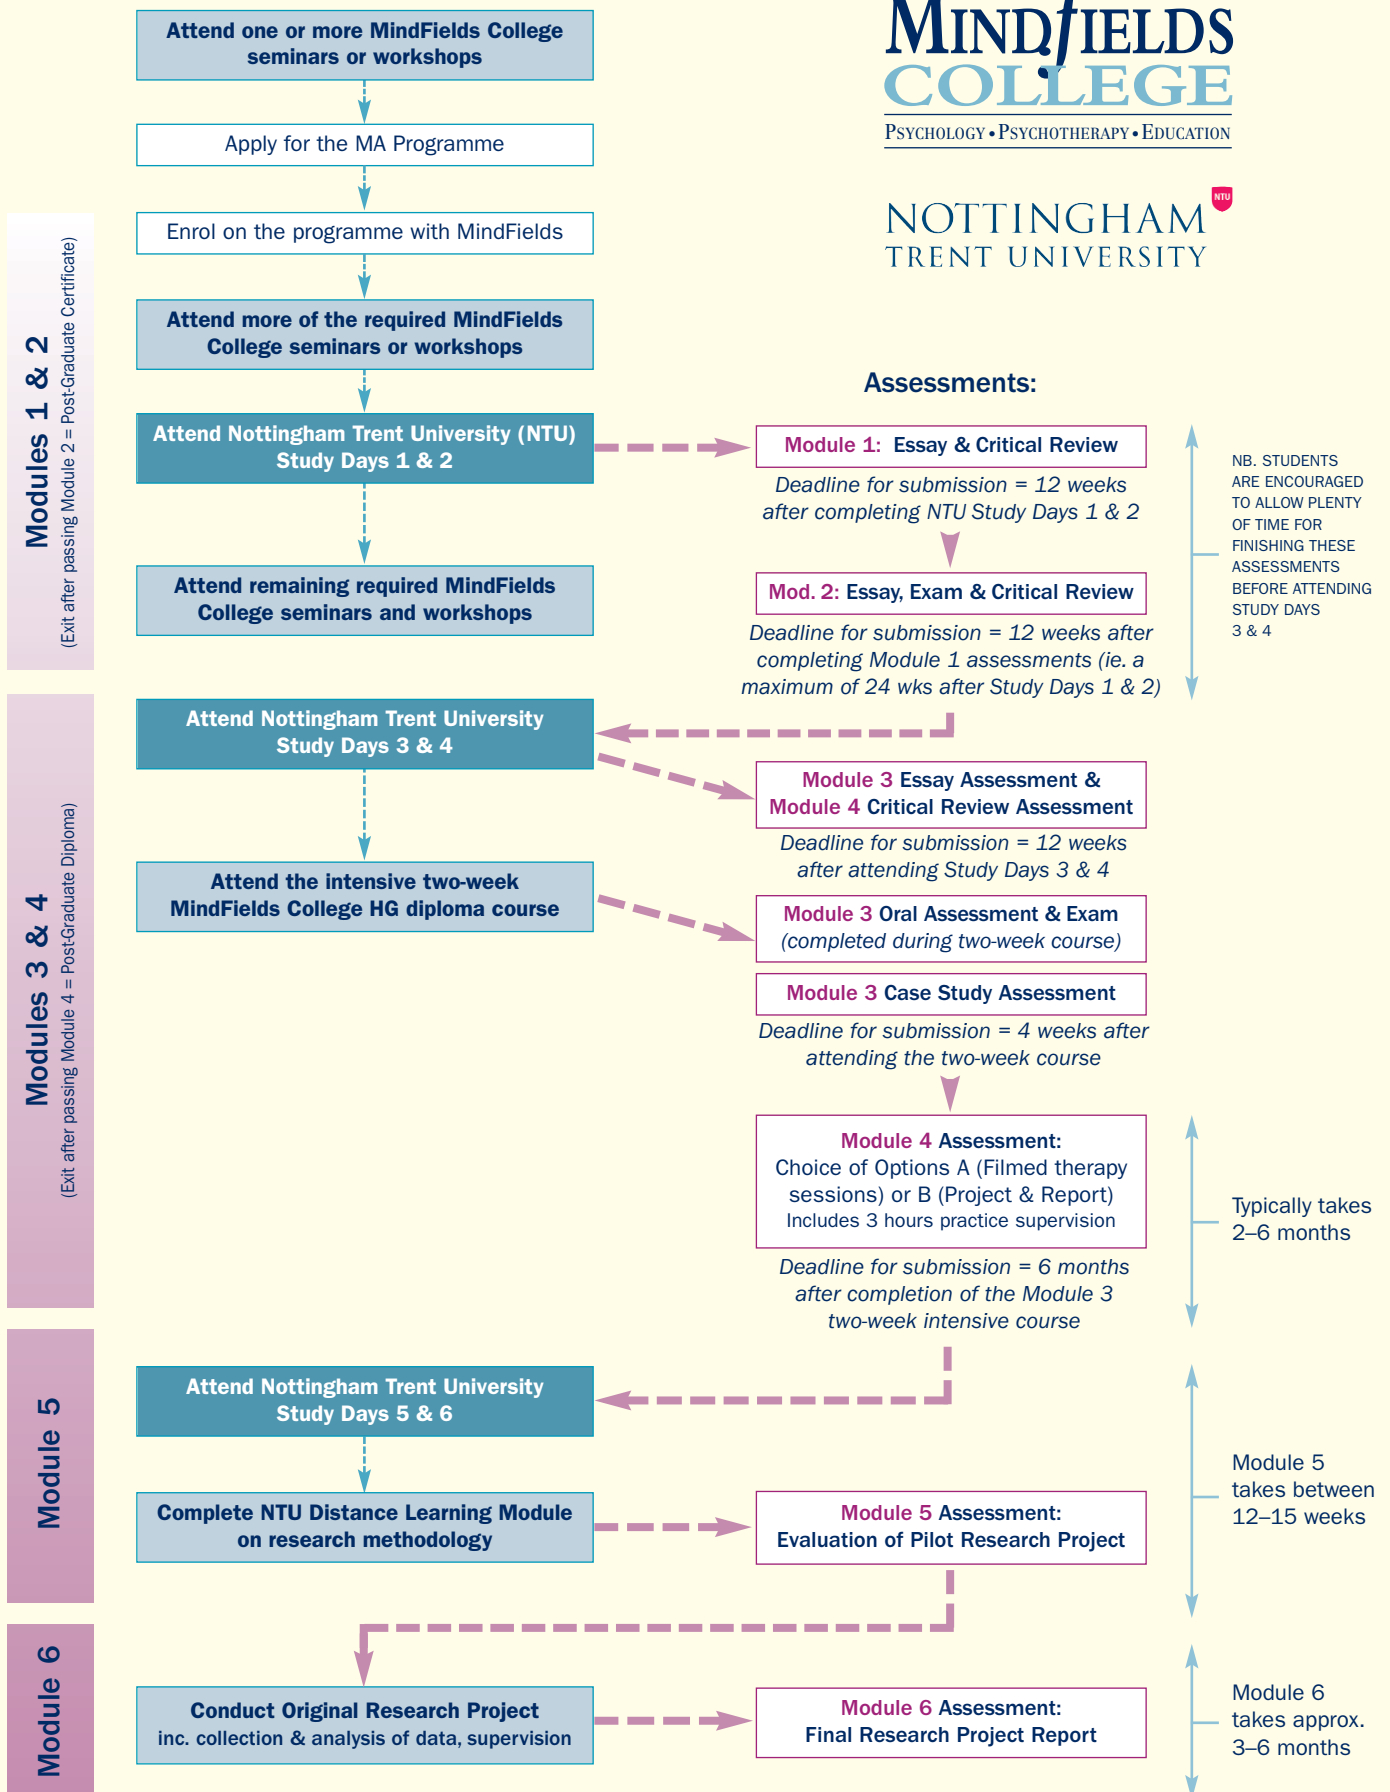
MINDFIELDS COLLEGE
PSYCHOLOGY • PSYCHOTHERAPY • EDUCATION

NOTTINGHAM TRENT UNIVERSITY
NTU

Modules 1 & 2
(Exit after passing Module 2 = Post-Graduate Certificate)

Attend one or more MindFields College seminars or workshops

Apply for the MA Programme

Enrol on the programme with MindFields

Attend more of the required MindFields College seminars or workshops

Attend Nottingham Trent University (NTU) Study Days 1 & 2

Attend remaining required MindFields College seminars and workshops

Assessments:

Module 1: Essay & Critical Review

Deadline for submission = 12 weeks after completing NTU Study Days 1 & 2

Mod. 2: Essay, Exam & Critical Review

Deadline for submission = 12 weeks after completing Module 1 assessments (ie. a maximum of 24 wks after Study Days 1 & 2)

NB. STUDENTS ARE ENCOURAGED TO ALLOW PLENTY OF TIME FOR FINISHING THESE ASSESSMENTS BEFORE ATTENDING STUDY DAYS 3 & 4

Modules 3 & 4
(Exit after passing Module 4 = Post-Graduate Diploma)

Attend Nottingham Trent University Study Days 3 & 4

Module 3 Essay Assessment & Module 4 Critical Review Assessment

Deadline for submission = 12 weeks after attending Study Days 3 & 4

Attend the intensive two-week MindFields College HG diploma course

Module 3 Oral Assessment & Exam (completed during two-week course)

Module 3 Case Study Assessment

Deadline for submission = 4 weeks after attending the two-week course

Module 4 Assessment:
Choice of Options A (Filmed therapy sessions) or B (Project & Report)
Includes 3 hours practice supervision

Deadline for submission = 6 months after completion of the Module 3 two-week intensive course

Typically takes 2–6 months

Module 5

Attend Nottingham Trent University Study Days 5 & 6

Complete NTU Distance Learning Module on research methodology

Module 5 Assessment:
Evaluation of Pilot Research Project

Module 5 takes between 12–15 weeks

Module 6

Conduct Original Research Project
inc. collection & analysis of data, supervision

Module 6 Assessment:
Final Research Project Report

Module 6 takes approx. 3–6 months